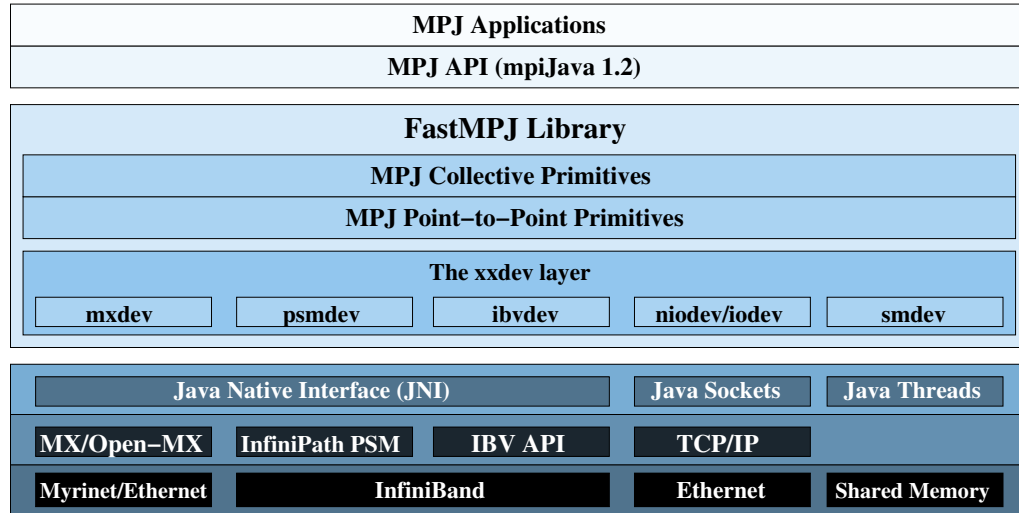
MPJ Applications
MPJ API (mpiJava 1.2)

FastMPJ Library
MPJ Collective Primitives
MPJ Point−to−Point Primitives

The xxdev layer
mxdev
psmdev
ibvdev
niodev/iodev
smdev

Java Native Interface (JNI)
Java Sockets
Java Threads

MX/Open−MX
InfiniPath PSM
IBV API
TCP/IP

Myrinet/Ethernet
InfiniBand
Ethernet
Shared Memory